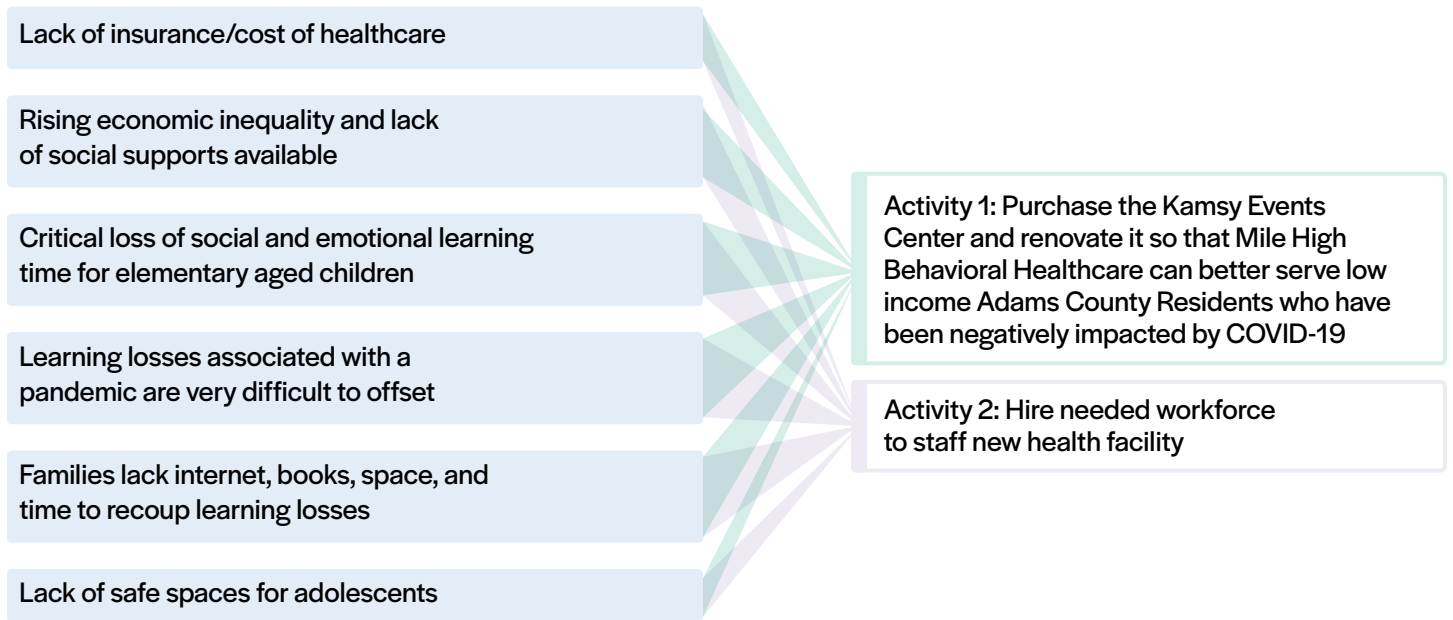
Lack of insurance/cost of healthcare

Rising economic inequality and lack of social supports available

Critical loss of social and emotional learning time for elementary aged children

Learning losses associated with a pandemic are very difficult to offset

Families lack internet, books, space, and time to recoup learning losses

Lack of safe spaces for adolescents

Activity 1: Purchase the Kamsy Events Center and renovate it so that Mile High Behavioral Healthcare can better serve low income Adams County Residents who have been negatively impacted by COVID-19

Activity 2: Hire needed workforce to staff new health facility